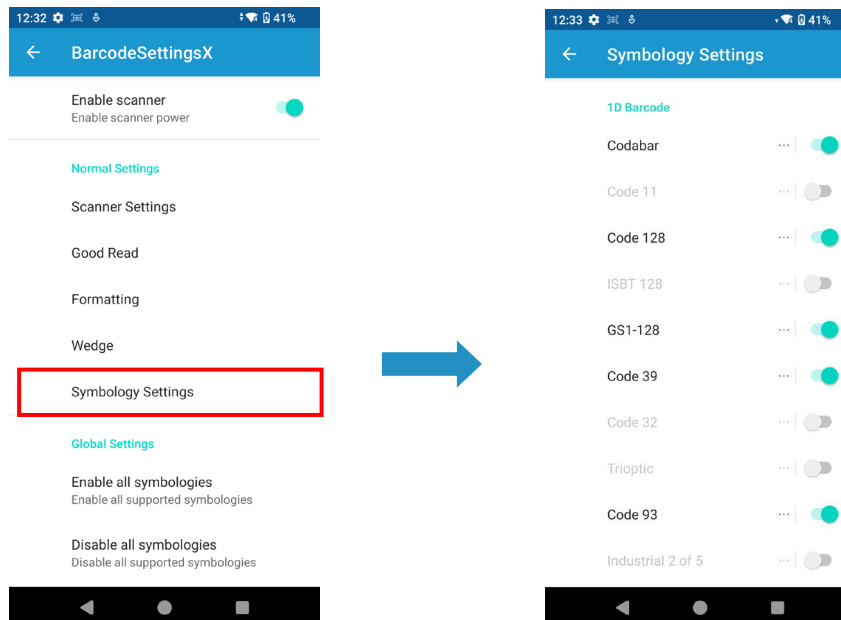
12:32 41%

BarcodeSettingsX

Enable scanner
Enable scanner power

Normal Settings

Scanner Settings

Good Read

Formatting

Wedge

Symbology Settings

Global Settings

Enable all symbologies
Enable all supported symbologies

Disable all symbologies
Disable all supported symbologies

12:33 41%

Symbology Settings

1D Barcode

Codabar

Code 11

Code 128

ISBT 128

GS1-128

Code 39

Code 32

Trioptic

Code 93

Industrial 2 of 5